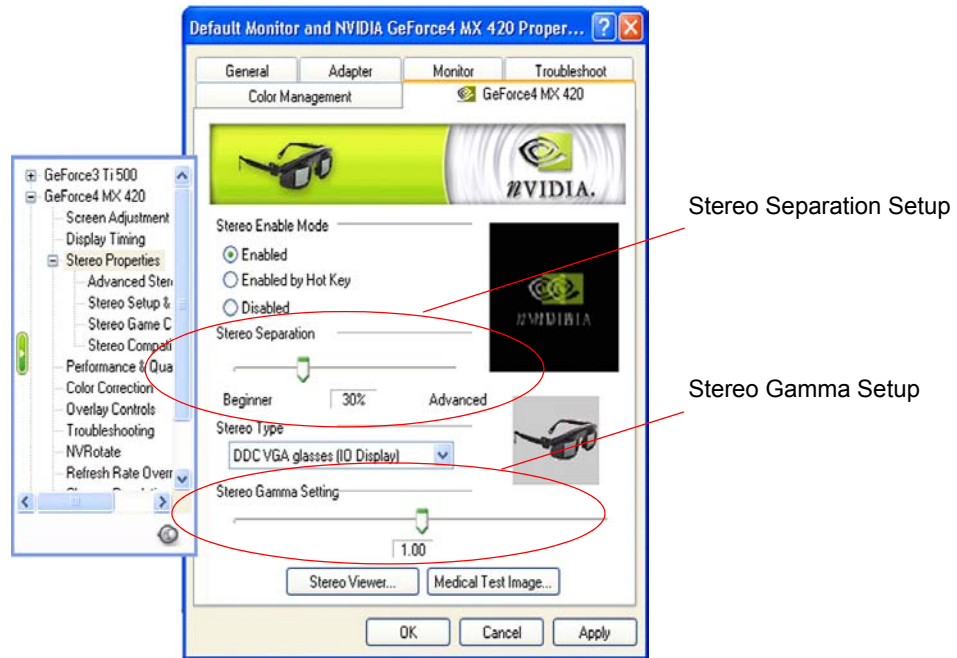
Default Monitor and NVIDIA GeForce4 MX 420 Proper... ? X

General | Adapter | Monitor | Troubleshoot
Color Management | GeForce4 MX 420

nVIDIA.

Stereo Enable Mode
Enabled
Enabled by Hot Key
Disabled

nVIDIA

Stereo Separation
Beginner 30% Advanced

Stereo Type
DDC VGA glasses (IO Display)

Stereo Gamma Setting
1.00

Stereo Viewer... | Medical Test Image...

OK | Cancel | Apply

GeForce3 Ti 500
GeForce4 MX 420
Screen Adjustment
Display Timing
Stereo Properties
Advanced Ster
Stereo Setup &
Stereo Game C
Stereo Compati
Performance & Qua
Color Correction
Overlay Controls
Troubleshooting
NVRotate
Refresh Rate Overr

Stereo Separation Setup

Stereo Gamma Setup